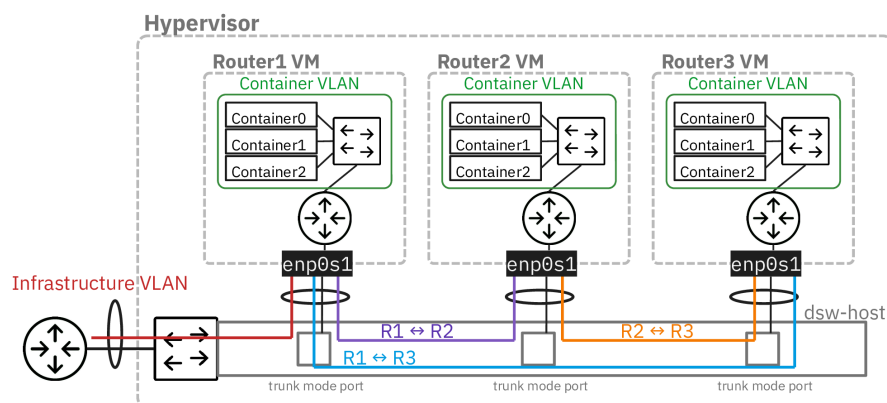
Hypervisor

Router1 VM

Container VLAN

Container0

Container1

Container2

enp0s1

Router2 VM

Container VLAN

Container0

Container1

Container2

enp0s1

Router3 VM

Container VLAN

Container0

Container1

Container2

enp0s1

Infrastructure VLAN

R1 ↔ R2

R2 ↔ R3

R1 ↔ R3

dsw-host

trunk mode port

trunk mode port

trunk mode port